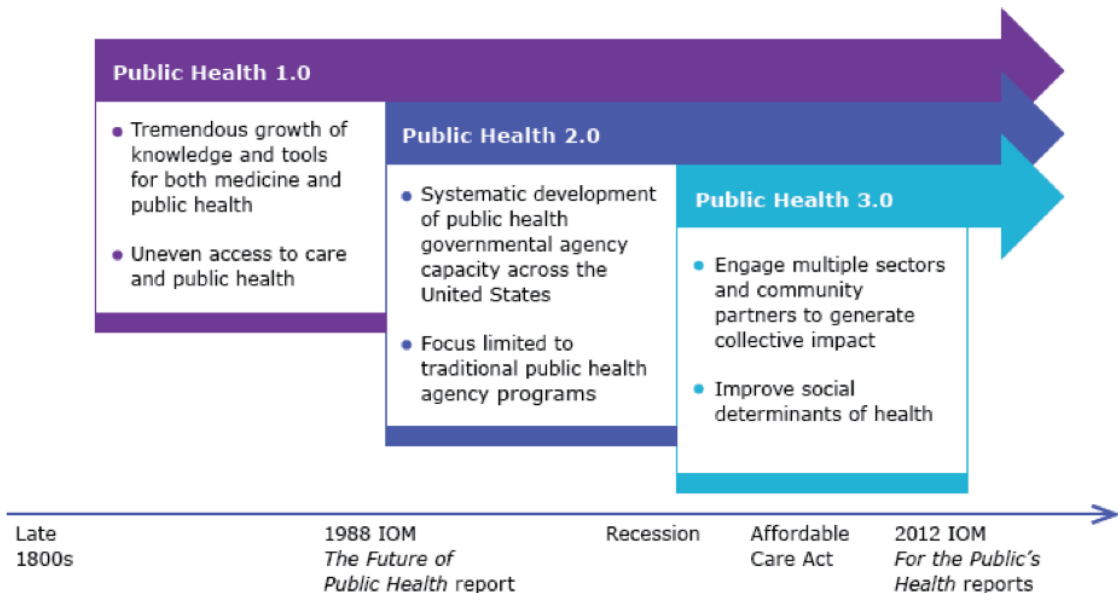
Public Health 1.0

• Tremendous growth of knowledge and tools for both medicine and public health

• Uneven access to care and public health

Public Health 2.0

• Systematic development of public health governmental agency capacity across the United States

• Focus limited to traditional public health agency programs

Public Health 3.0

• Engage multiple sectors and community partners to generate collective impact

• Improve social determinants of health

Late 1800s

1988 IOM *The Future of Public Health* report

Recession

Affordable Care Act

2012 IOM *For the Public's Health* reports